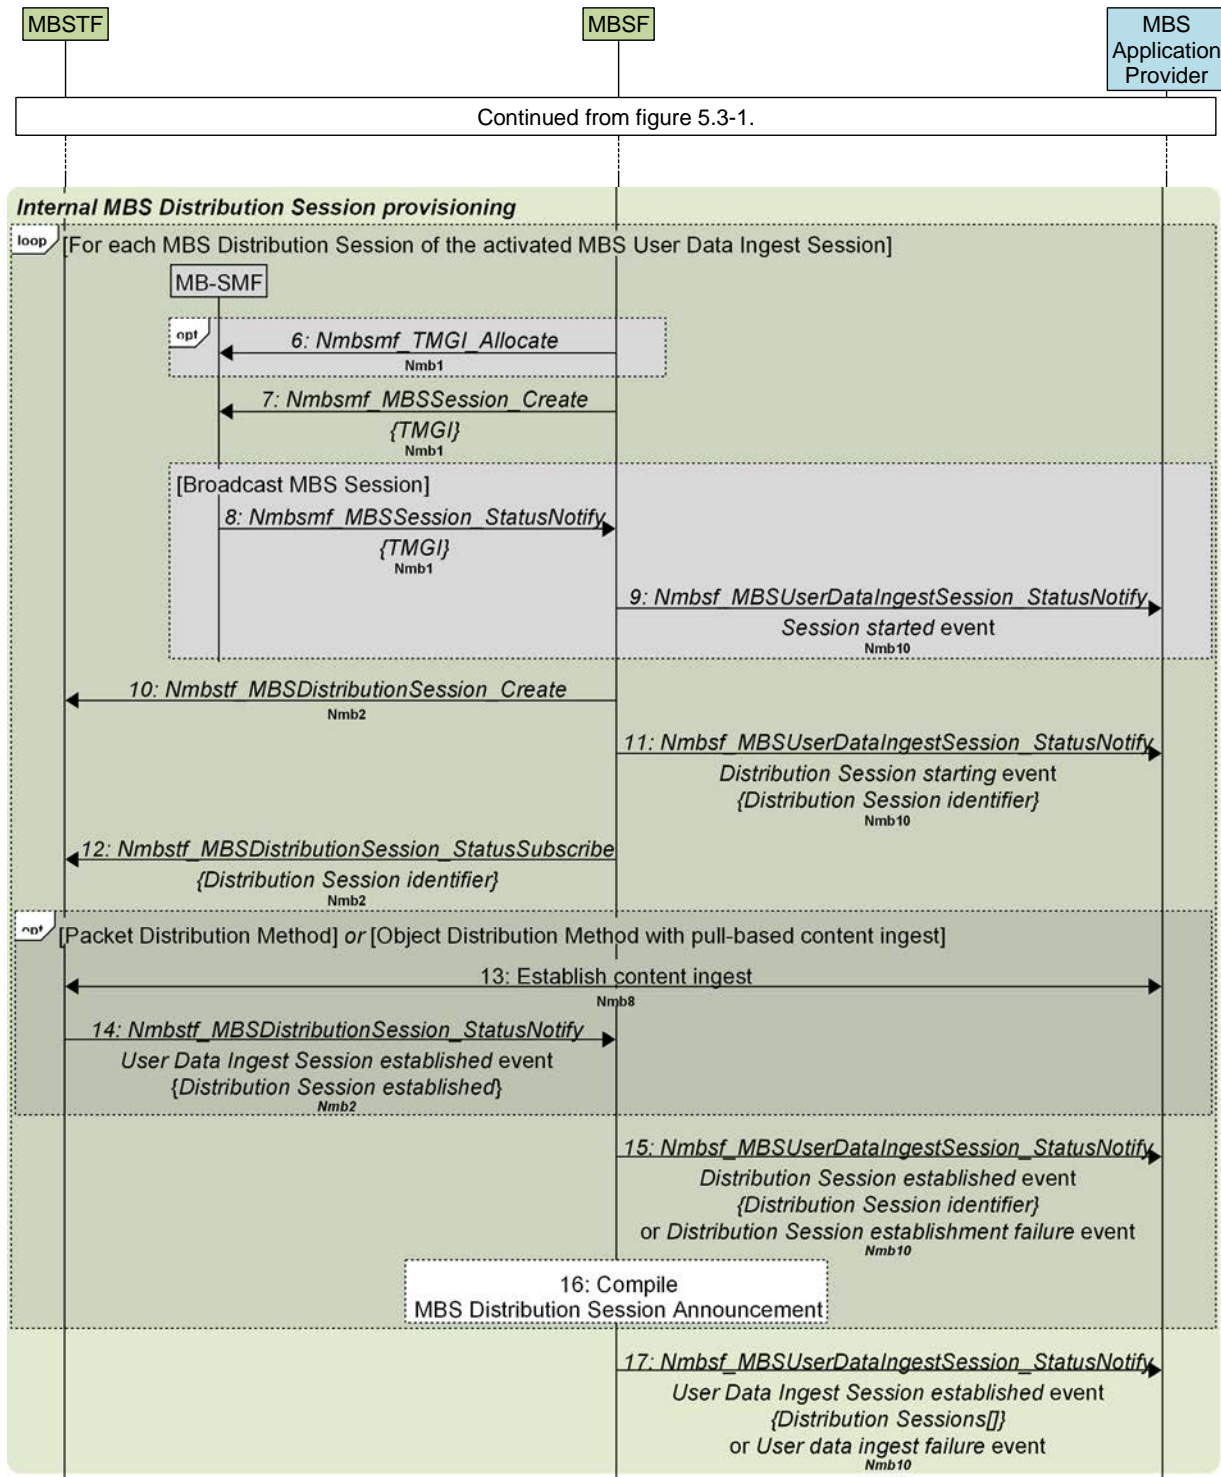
MBSTF

MBSF

MBS Application Provider

Continued from figure 5.3-1.

Internal MBS Distribution Session provisioning

loop [For each MBS Distribution Session of the activated MBS User Data Ingest Session]

MB-SMF

opt

6: Nmbsmf_TMGI_Allocate
Nmb1

7: Nmbsmf_MBSSession_Create
{TMGI}
Nmb1

[Broadcast MBS Session]

8: Nmbsmf_MBSSession_StatusNotify
{TMGI}
Nmb1

9: Nmbsf_MBSUserDataIngestSession_StatusNotify
Session started event
Nmb10

10: Nmbstf_MBSDistributionSession_Create
Nmb2

11: Nmbsf_MBSUserDataIngestSession_StatusNotify
Distribution Session starting event
{Distribution Session identifier}
Nmb10

12: Nmbstf_MBSDistributionSession_StatusSubscribe
{Distribution Session identifier}
Nmb2

opt [Packet Distribution Method] or [Object Distribution Method with pull-based content ingest]

13: Establish content ingest
Nmb8

14: Nmbstf_MBSDistributionSession_StatusNotify
User Data Ingest Session established event
{Distribution Session established}
Nmb2

15: Nmbsf_MBSUserDataIngestSession_StatusNotify
Distribution Session established event
{Distribution Session identifier}
or Distribution Session establishment failure event
Nmb10

16: Compile
MBS Distribution Session Announcement

17: Nmbsf_MBSUserDataIngestSession_StatusNotify
User Data Ingest Session established event
{Distribution Sessions[]}
or User data ingest failure event
Nmb10